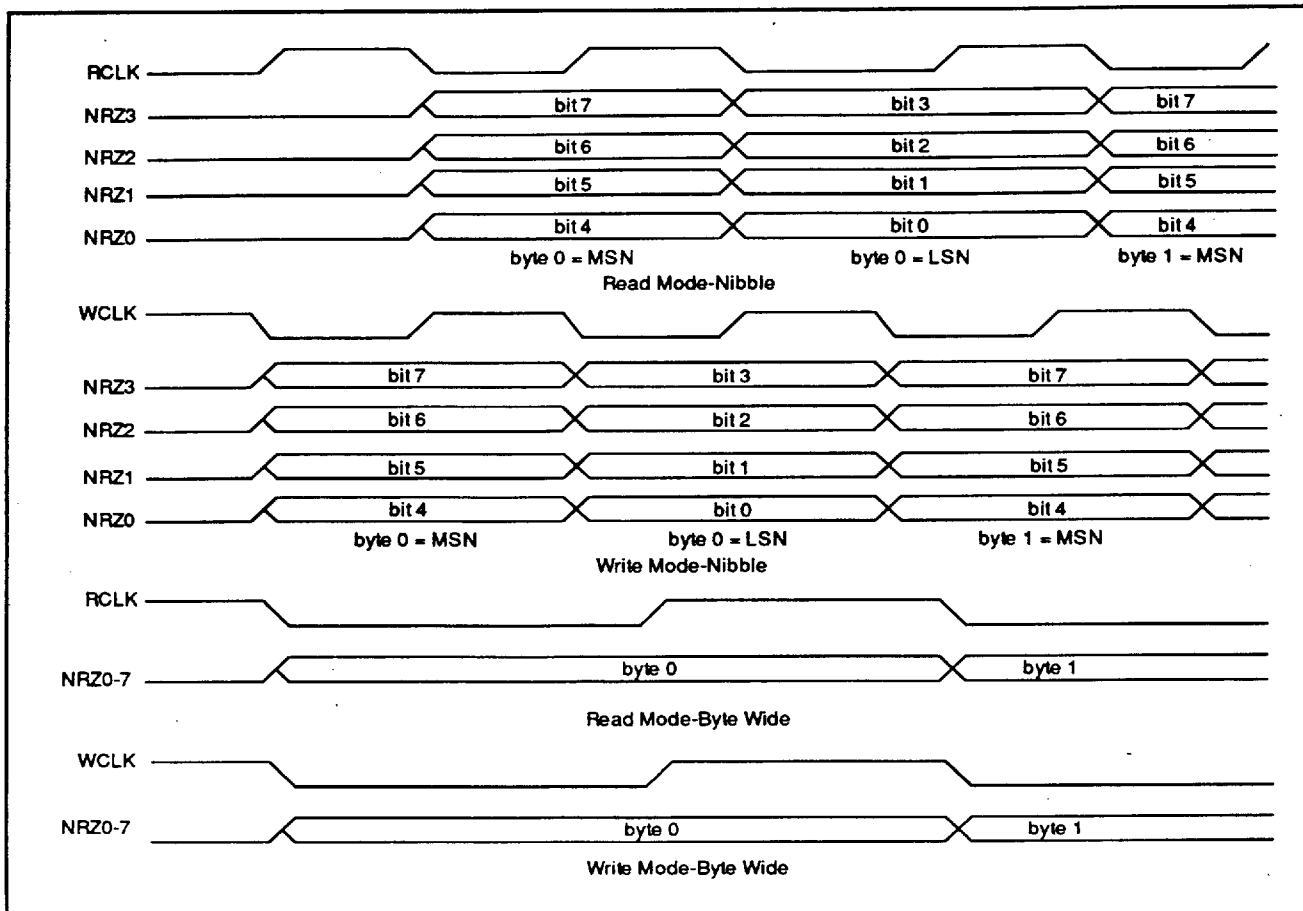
RCLK
NRZ3 bit 7 bit 3 bit 7
NRZ2 bit 6 bit 2 bit 6
NRZ1 bit 5 bit 1 bit 5
NRZ0 bit 4 bit 0 bit 4
byte 0 = MSN byte 0 = LSN byte 1 = MSN
Read Mode-Nibble

WCLK
NRZ3 bit 7 bit 3 bit 7
NRZ2 bit 6 bit 2 bit 6
NRZ1 bit 5 bit 1 bit 5
NRZ0 bit 4 bit 0 bit 4
byte 0 = MSN byte 0 = LSN byte 1 = MSN
Write Mode-Nibble

RCLK
NRZ0-7 byte 0 byte 1
Read Mode-Byte Wide

WCLK
NRZ0-7 byte 0 byte 1
Write Mode-Byte Wide